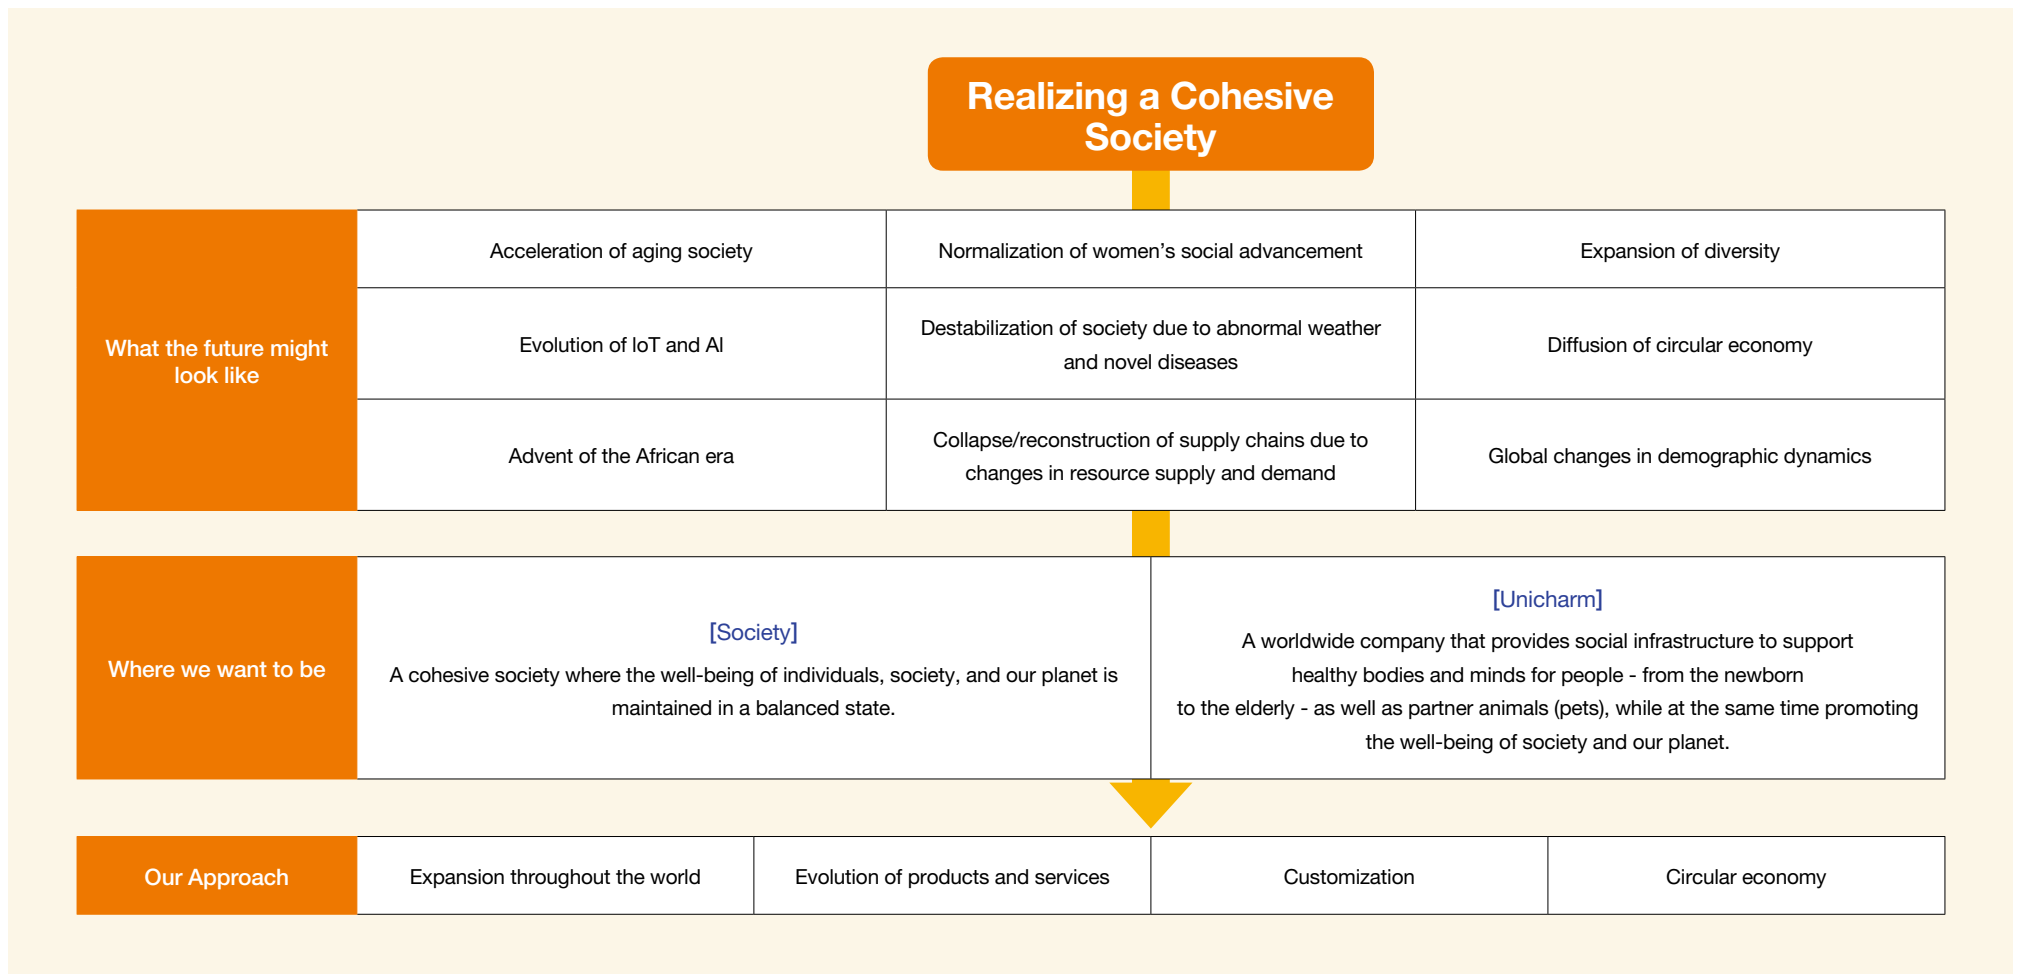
Realizing a Cohesive Society

| What the future might look like | Acceleration of aging society | Normalization of women's social advancement | Expansion of diversity |
|---|---|---|---|
| | Evolution of IoT and AI | Destabilization of society due to abnormal weather and novel diseases | Diffusion of circular economy |
| | Advent of the African era | Collapse/reconstruction of supply chains due to changes in resource supply and demand | Global changes in demographic dynamics |

| Where we want to be | [Society] A cohesive society where the well-being of individuals, society, and our planet is maintained in a balanced state. | [Unicharm] A worldwide company that provides social infrastructure to support healthy bodies and minds for people - from the newborn to the elderly - as well as partner animals (pets), while at the same time promoting the well-being of society and our planet. |
|---|---|---|

| Our Approach | Expansion throughout the world | Evolution of products and services | Customization | Circular economy |
|---|---|---|---|---|